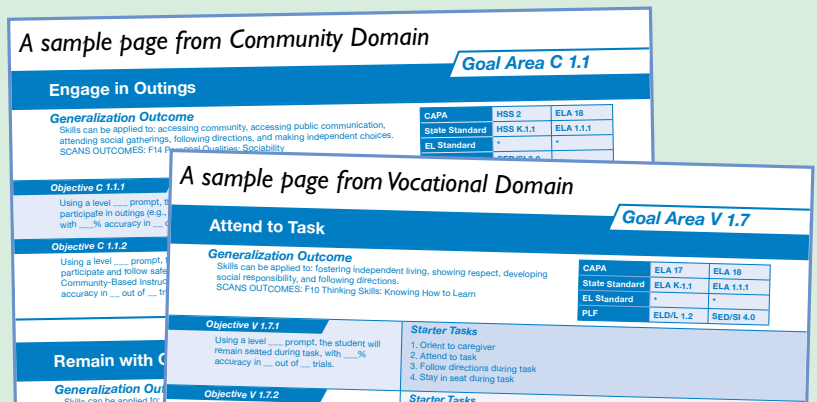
A sample page from Community Domain

Goal Area C 1.1

Engage in Outings

Generalization Outcome

Skills can be applied to: accessing community, accessing public communication, attending social gatherings, following directions, and making independent choices.

SCANS OUTCOMES: F14 Personal Qualities: Sociability

| CAPA | HSS 2 | ELA 18 |
|---|---|---|
| State Standard | HSS K.1.1 | ELA 1.1.1 |
| EL Standard | * | * |
| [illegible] | SED/SI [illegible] | |

Objective C 1.1.1

Using a level ___ prompt, t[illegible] participate in outings (e.g., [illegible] with ___% accuracy in __ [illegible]

Objective C 1.1.2

Using a level ___ prompt, t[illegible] participate and follow safe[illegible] Community-Based Instruc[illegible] accuracy in __ out of __ t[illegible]

Remain with C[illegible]

Generalization Out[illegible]

Skills can be applied to: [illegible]

A sample page from Vocational Domain

Goal Area V 1.7

Attend to Task

Generalization Outcome

Skills can be applied to: fostering independent living, showing respect, developing social responsibility, and following directions.

SCANS OUTCOMES: F10 Thinking Skills: Knowing How to Learn

| CAPA | ELA 17 | ELA 18 |
|---|---|---|
| State Standard | ELA K.1.1 | ELA 1.1.1 |
| EL Standard | * | * |
| PLF | ELD/L 1.2 | SED/SI 4.0 |

Objective V 1.7.1

Using a level ___ prompt, the student will remain seated during task, with ___% accuracy in __ out of __ trials.

Starter Tasks

1. Orient to caregiver
2. Attend to task
3. Follow directions during task
4. Stay in seat during task

Objective V 1.7.2

Starter Tasks